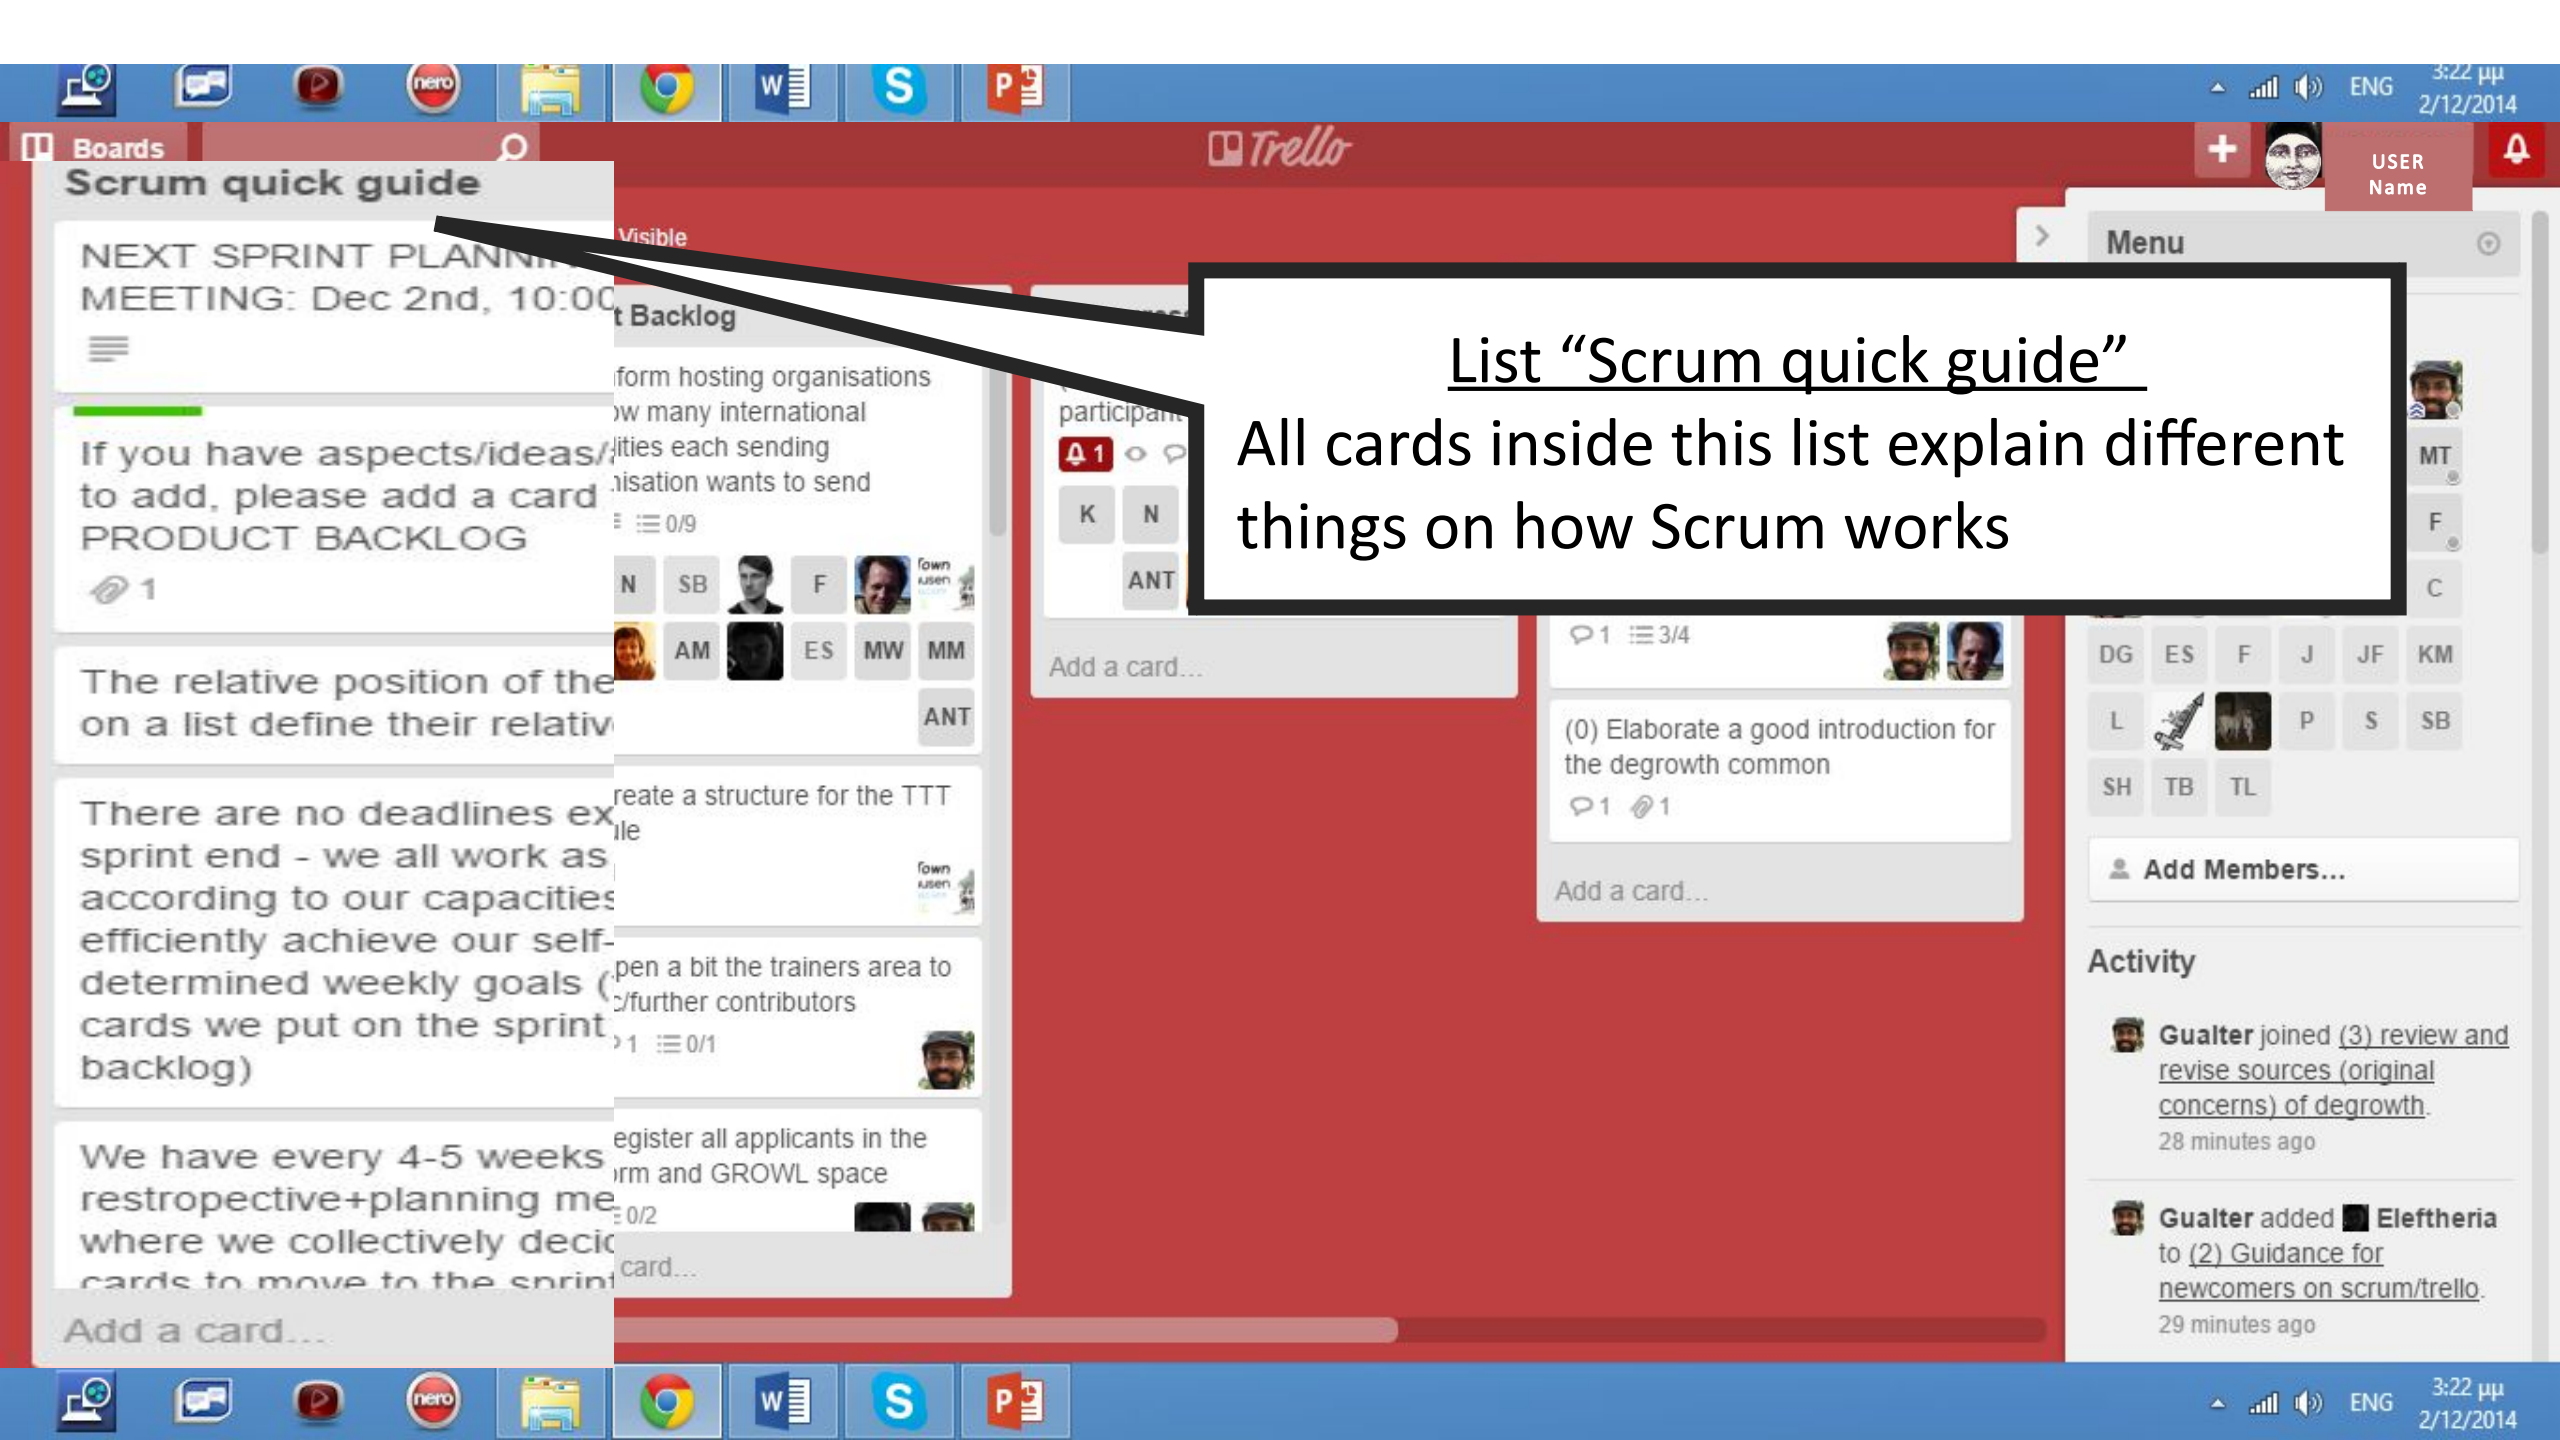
ENG 3:22 μμ 2/12/2014

Boards

Trello

USER Name

Scrum quick guide

NEXT SPRINT PLANNI MEETING: Dec 2nd, 10:00

If you have aspects/ideas/ to add, please add a card PRODUCT BACKLOG

1

The relative position of the on a list define their relativ

There are no deadlines ex sprint end - we all work as according to our capacitie efficiently achieve our self- determined weekly goals ( cards we put on the sprint backlog)

We have every 4-5 weeks restropective+planning me where we collectively deci cards to move to the sprint

Add a card...

Visible

t Backlog

form hosting organisations ow many international ities each sending nisation wants to send

0/9

N SB F AM ES MW MM ANT

reate a structure for the TTT ile

pen a bit the trainers area to c/further contributors

1 0/1

egister all applicants in the rm and GROWL space

0/2

card...

participan

1

K N ANT

Add a card...

1 3/4

(0) Elaborate a good introduction for the degrowth common

1 1

Add a card...

Menu

MT F C DG ES F J JF KM L P S SB SH TB TL

Add Members...

Activity

Gualter joined (3) review and revise sources (original concerns) of degrowth.
28 minutes ago

Gualter added Eleftheria to (2) Guidance for newcomers on scrum/trello.
29 minutes ago

List “Scrum quick guide”

All cards inside this list explain different things on how Scrum works

ENG 3:22 μμ 2/12/2014